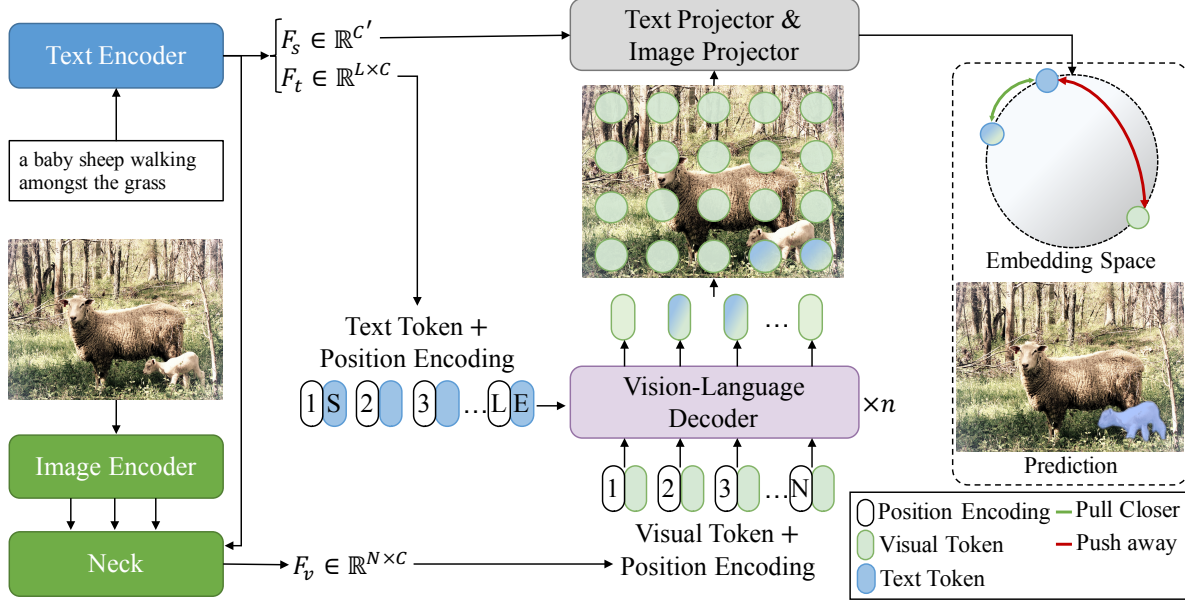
Text Encoder

a baby sheep walking amongst the grass

Image Encoder

Neck

$F_s \in \mathbb{R}^{C'}$
$F_t \in \mathbb{R}^{L \times C}$

Text Projector & Image Projector

Text Token + Position Encoding

1 S 2 3 … L E

Vision-Language Decoder

$\times n$

…

1 2 3 … N

Visual Token + Position Encoding

$F_v \in \mathbb{R}^{N \times C}$

Embedding Space

Prediction

Position Encoding
Visual Token
Text Token
Pull Closer
Push away